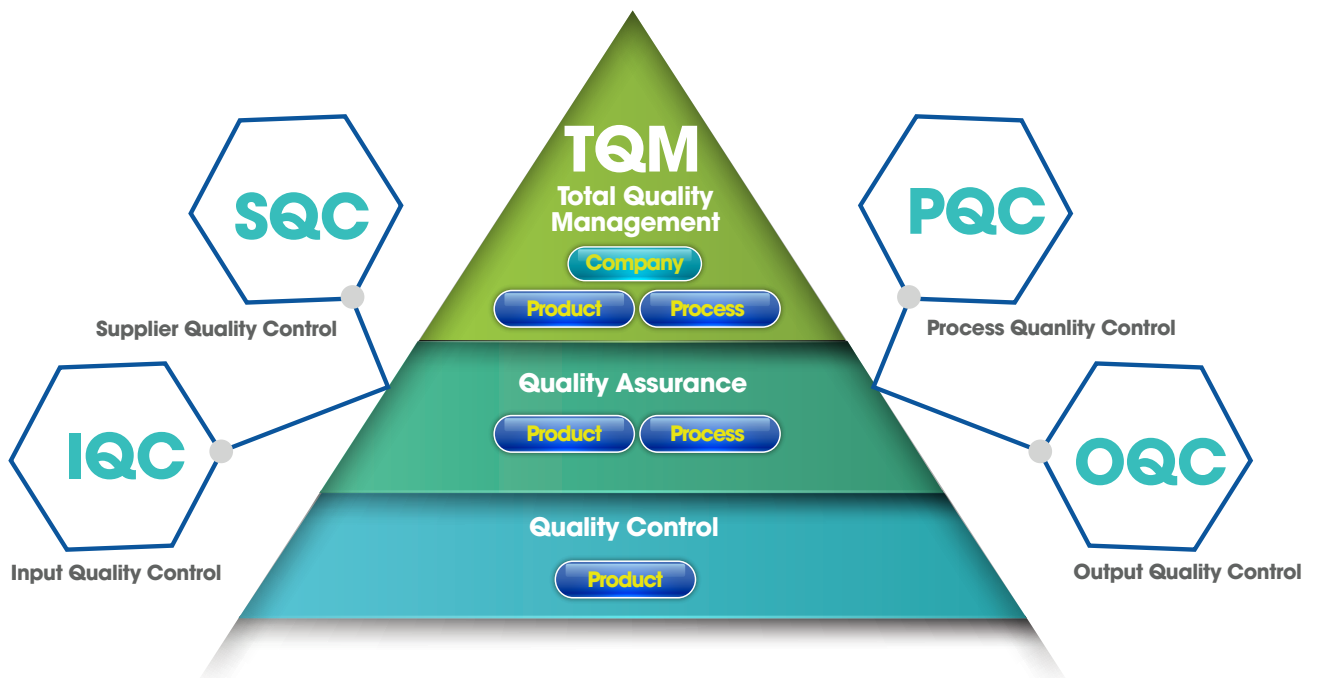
TQM
Total Quality Management
Company
Product
Process

SQC
Supplier Quality Control

PQC
Process Quanlity Control

Quality Assurance
Product
Process

IQC
Input Quality Control

OQC
Output Quality Control

Quality Control
Product